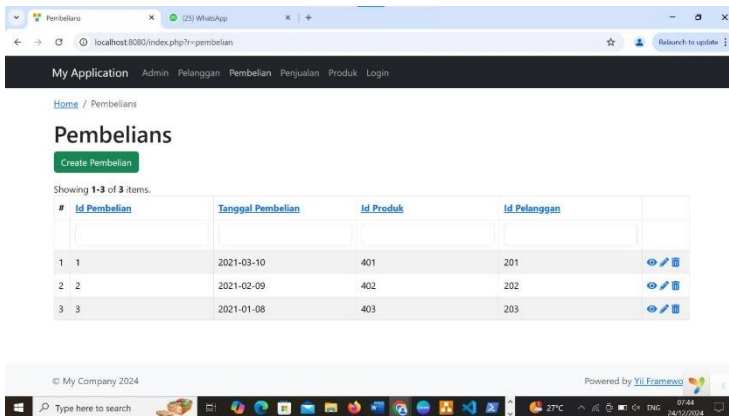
Pembelians
(25) WhatsApp
localhost:8080/index.php?r=pembelian
Relaunch to update

My Application Admin Pelanggan Pembelian Penjualan Produk Login

Home / Pembelians

Pembelians

Create Pembelian

Showing **1-3** of **3** items.

| # | Id Pembelian | Tanggal Pembelian | Id Produk | Id Pelanggan | |
|---|---|---|---|---|---|
| | | | | | |
| 1 | 1 | 2021-03-10 | 401 | 201 | |
| 2 | 2 | 2021-02-09 | 402 | 202 | |
| 3 | 3 | 2021-01-08 | 403 | 203 | |

© My Company 2024

Powered by Yii Framewo

Type here to search
27°C ENG 07:44 24/12/2024